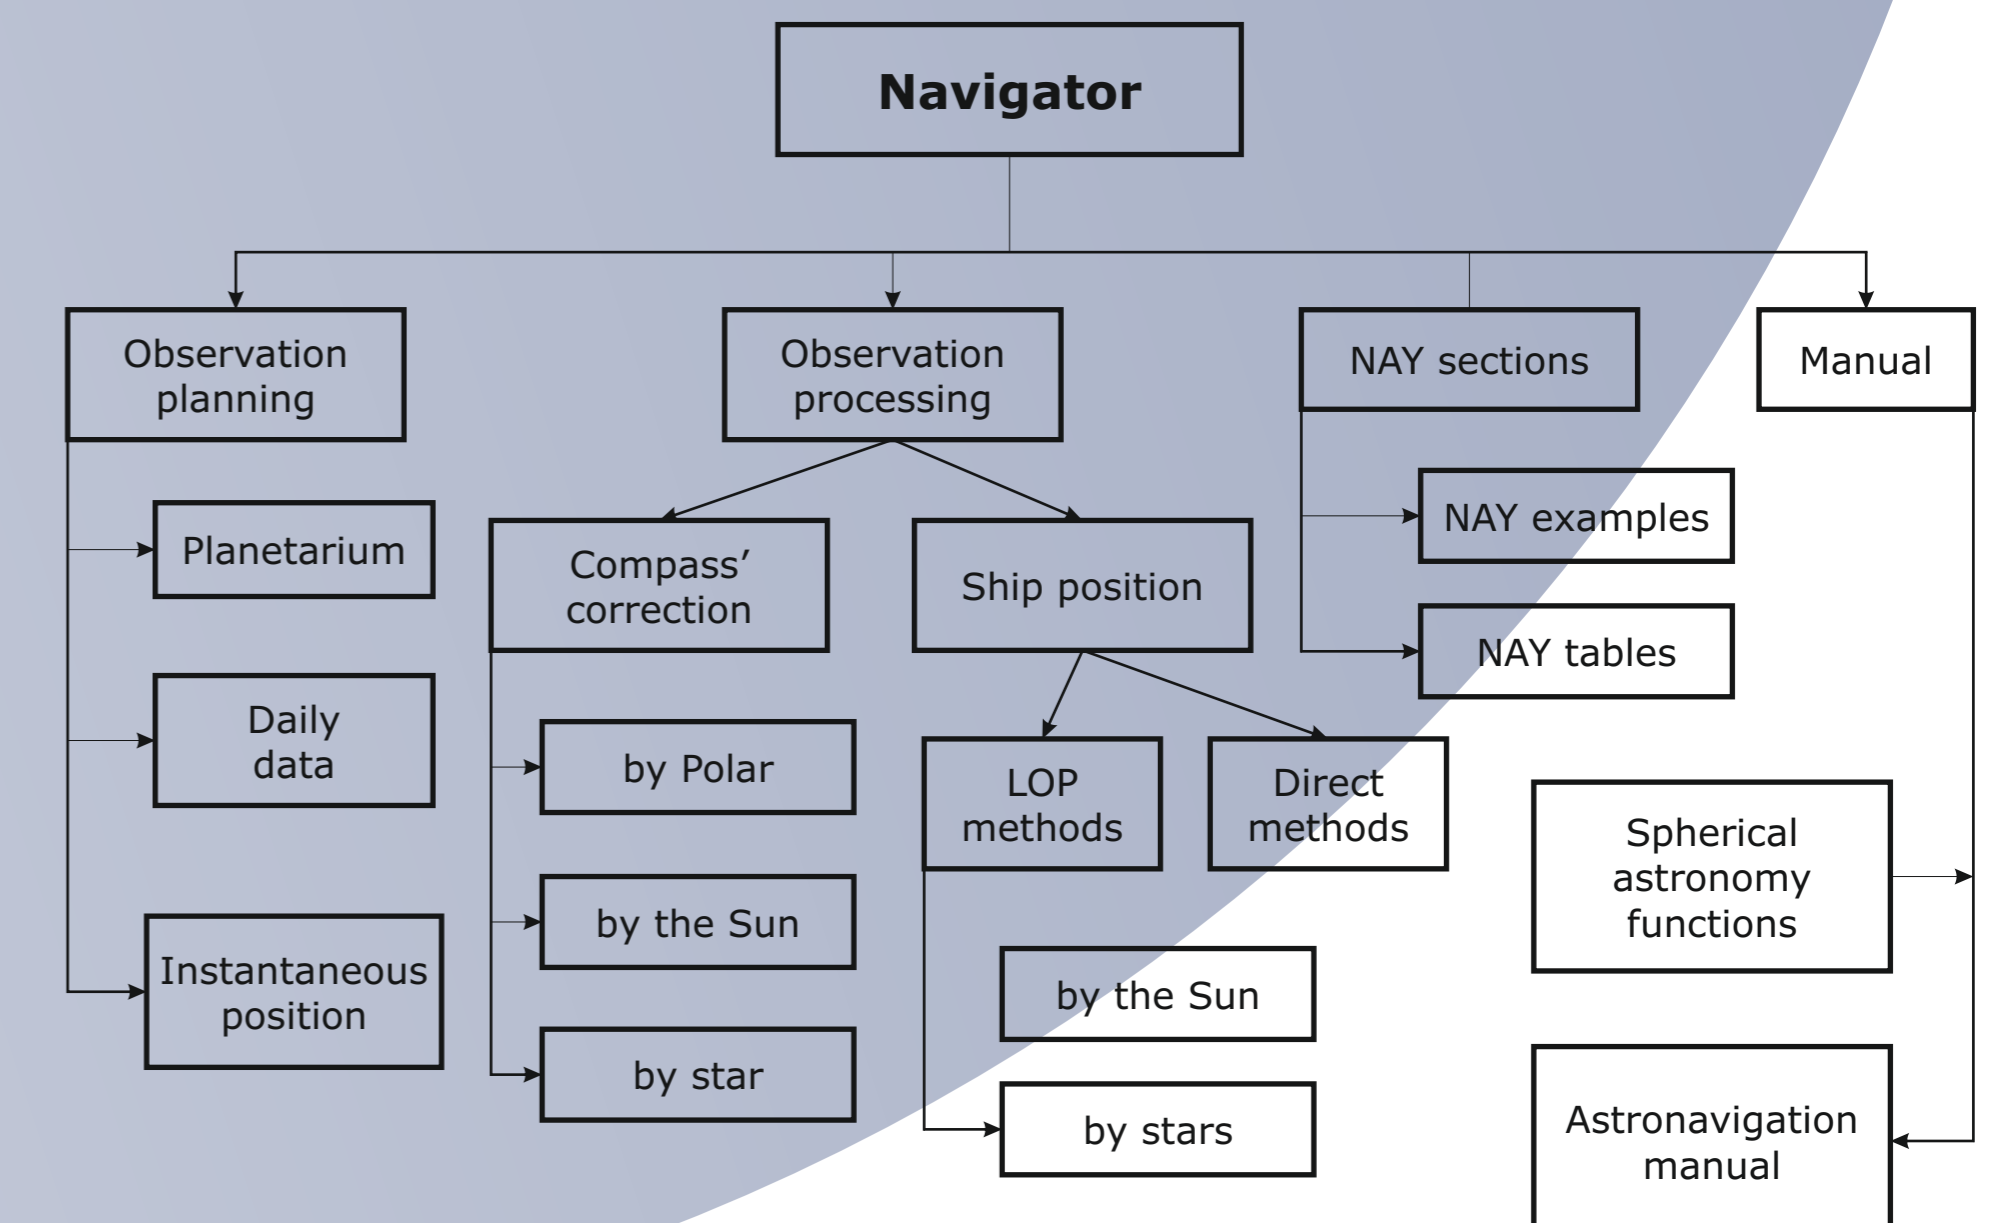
Navigator

Observation planning

Planetarium

Daily data

Instantaneous position

Observation processing

Compass' correction

by Polar

by the Sun

by star

Ship position

LOP methods

Direct methods

by the Sun

by stars

NAY sections

NAY examples

NAY tables

Manual

Spherical astronomy functions

Astronavigation manual